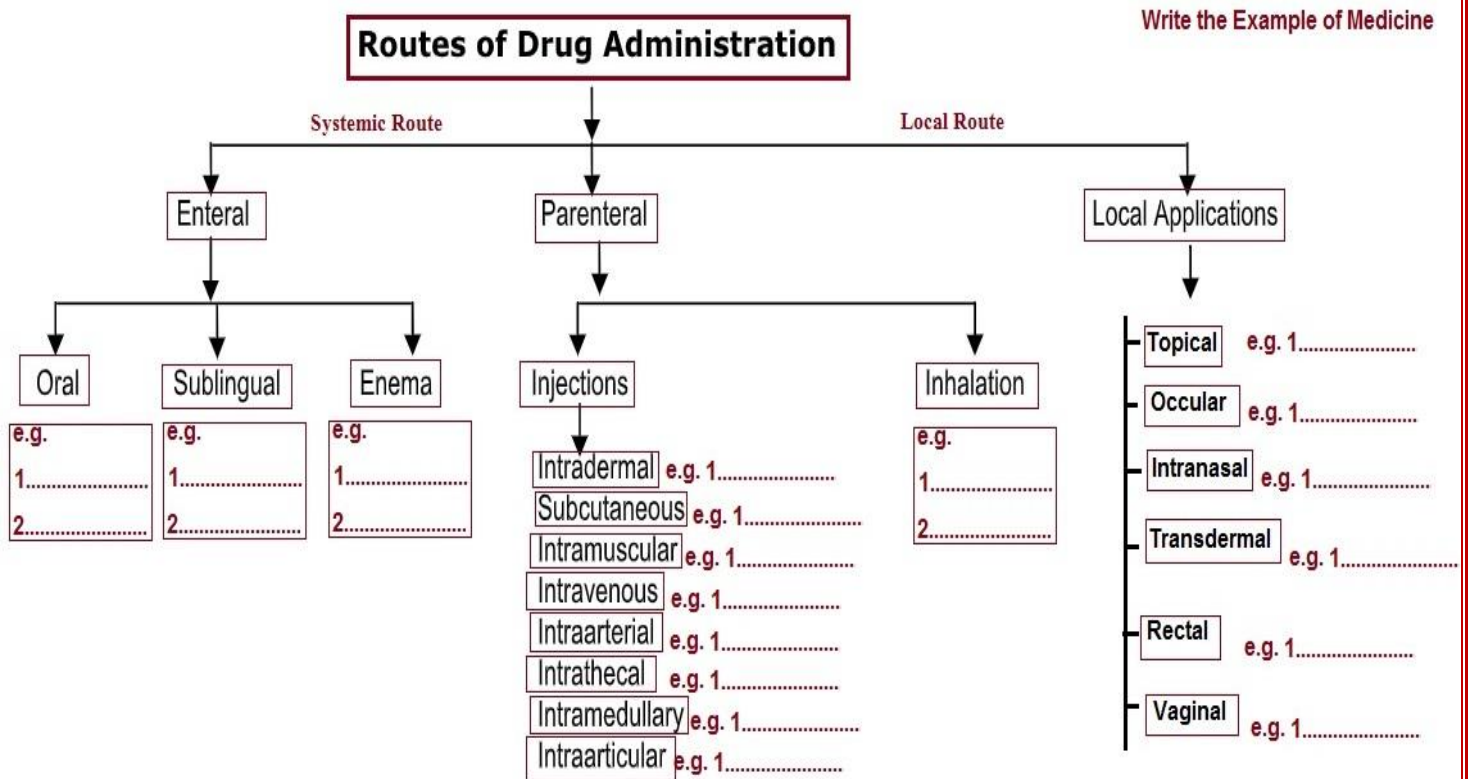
Write the Example of Medicine

Routes of Drug Administration

Systemic Route

Local Route

Enteral

Parenteral

Local Applications

Oral
e.g.
1......................
2......................

Sublingual
e.g.
1......................
2......................

Enema
e.g.
1......................
2......................

Injections

Intradermal e.g. 1......................
Subcutaneous e.g. 1......................
Intramuscular e.g. 1......................
Intravenous e.g. 1......................
Intraarterial e.g. 1......................
Intrathecal e.g. 1......................
Intramedullary e.g. 1......................
Intraarticular e.g. 1......................

Inhalation
e.g.
1......................
2......................

Topical e.g. 1......................
Occular e.g. 1......................
Intranasal e.g. 1......................
Transdermal e.g. 1......................
Rectal e.g. 1......................
Vaginal e.g. 1......................